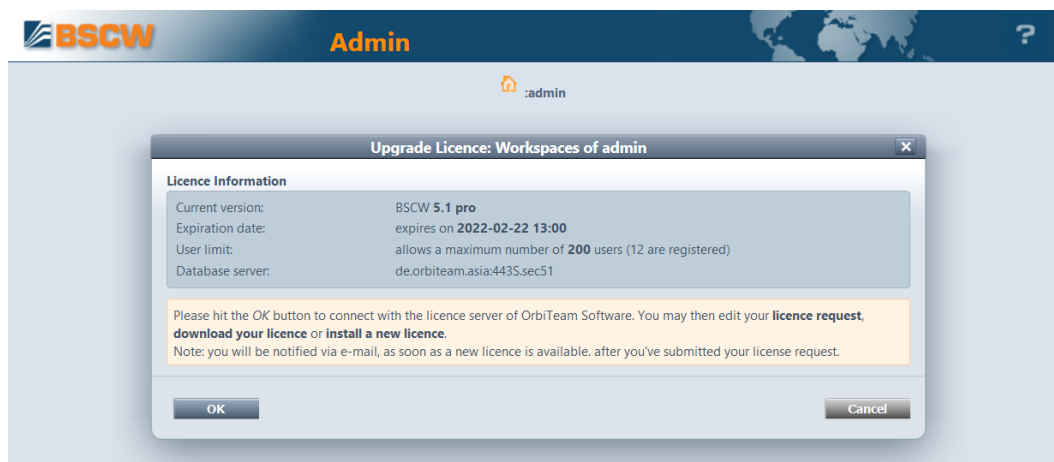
BSCW

Admin

?

:admin

Upgrade Licence: Workspaces of admin

Licence Information

| Current version: | BSCW **5.1 pro** |
|---|---|
| Expiration date: | expires on **2022-02-22 13:00** |
| User limit: | allows a maximum number of **200** users (12 are registered) |
| Database server: | de.orbiteam.asia:443S.sec51 |

Please hit the *OK* button to connect with the licence server of OrbiTeam Software. You may then edit your **licence request**, **download your licence** or **install a new licence**.
Note: you will be notified via e-mail, as soon as a new licence is available. after you've submitted your license request.

OK

Cancel